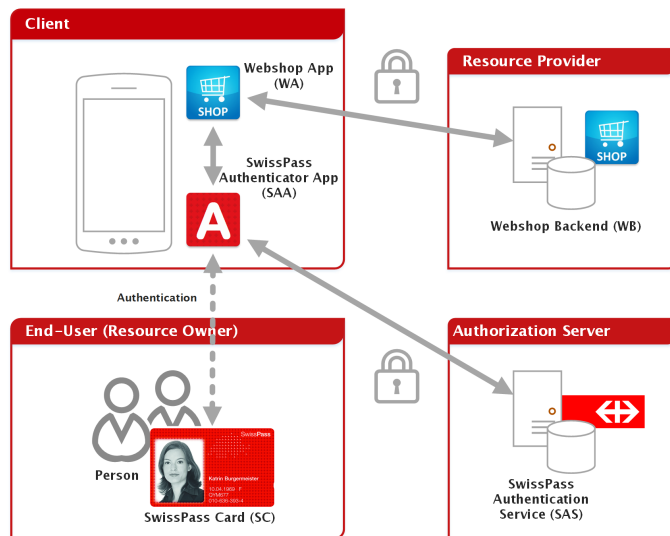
Client

Webshop App (WA)

SHOP

SwissPass Authenticator App (SAA)

A

Resource Provider

SHOP

Webshop Backend (WB)

Authentication

End-User (Resource Owner)

Person

SwissPass

Katrin Burgermeister

SwissPass Card (SC)

Authorization Server

SwissPass Authentication Service (SAS)